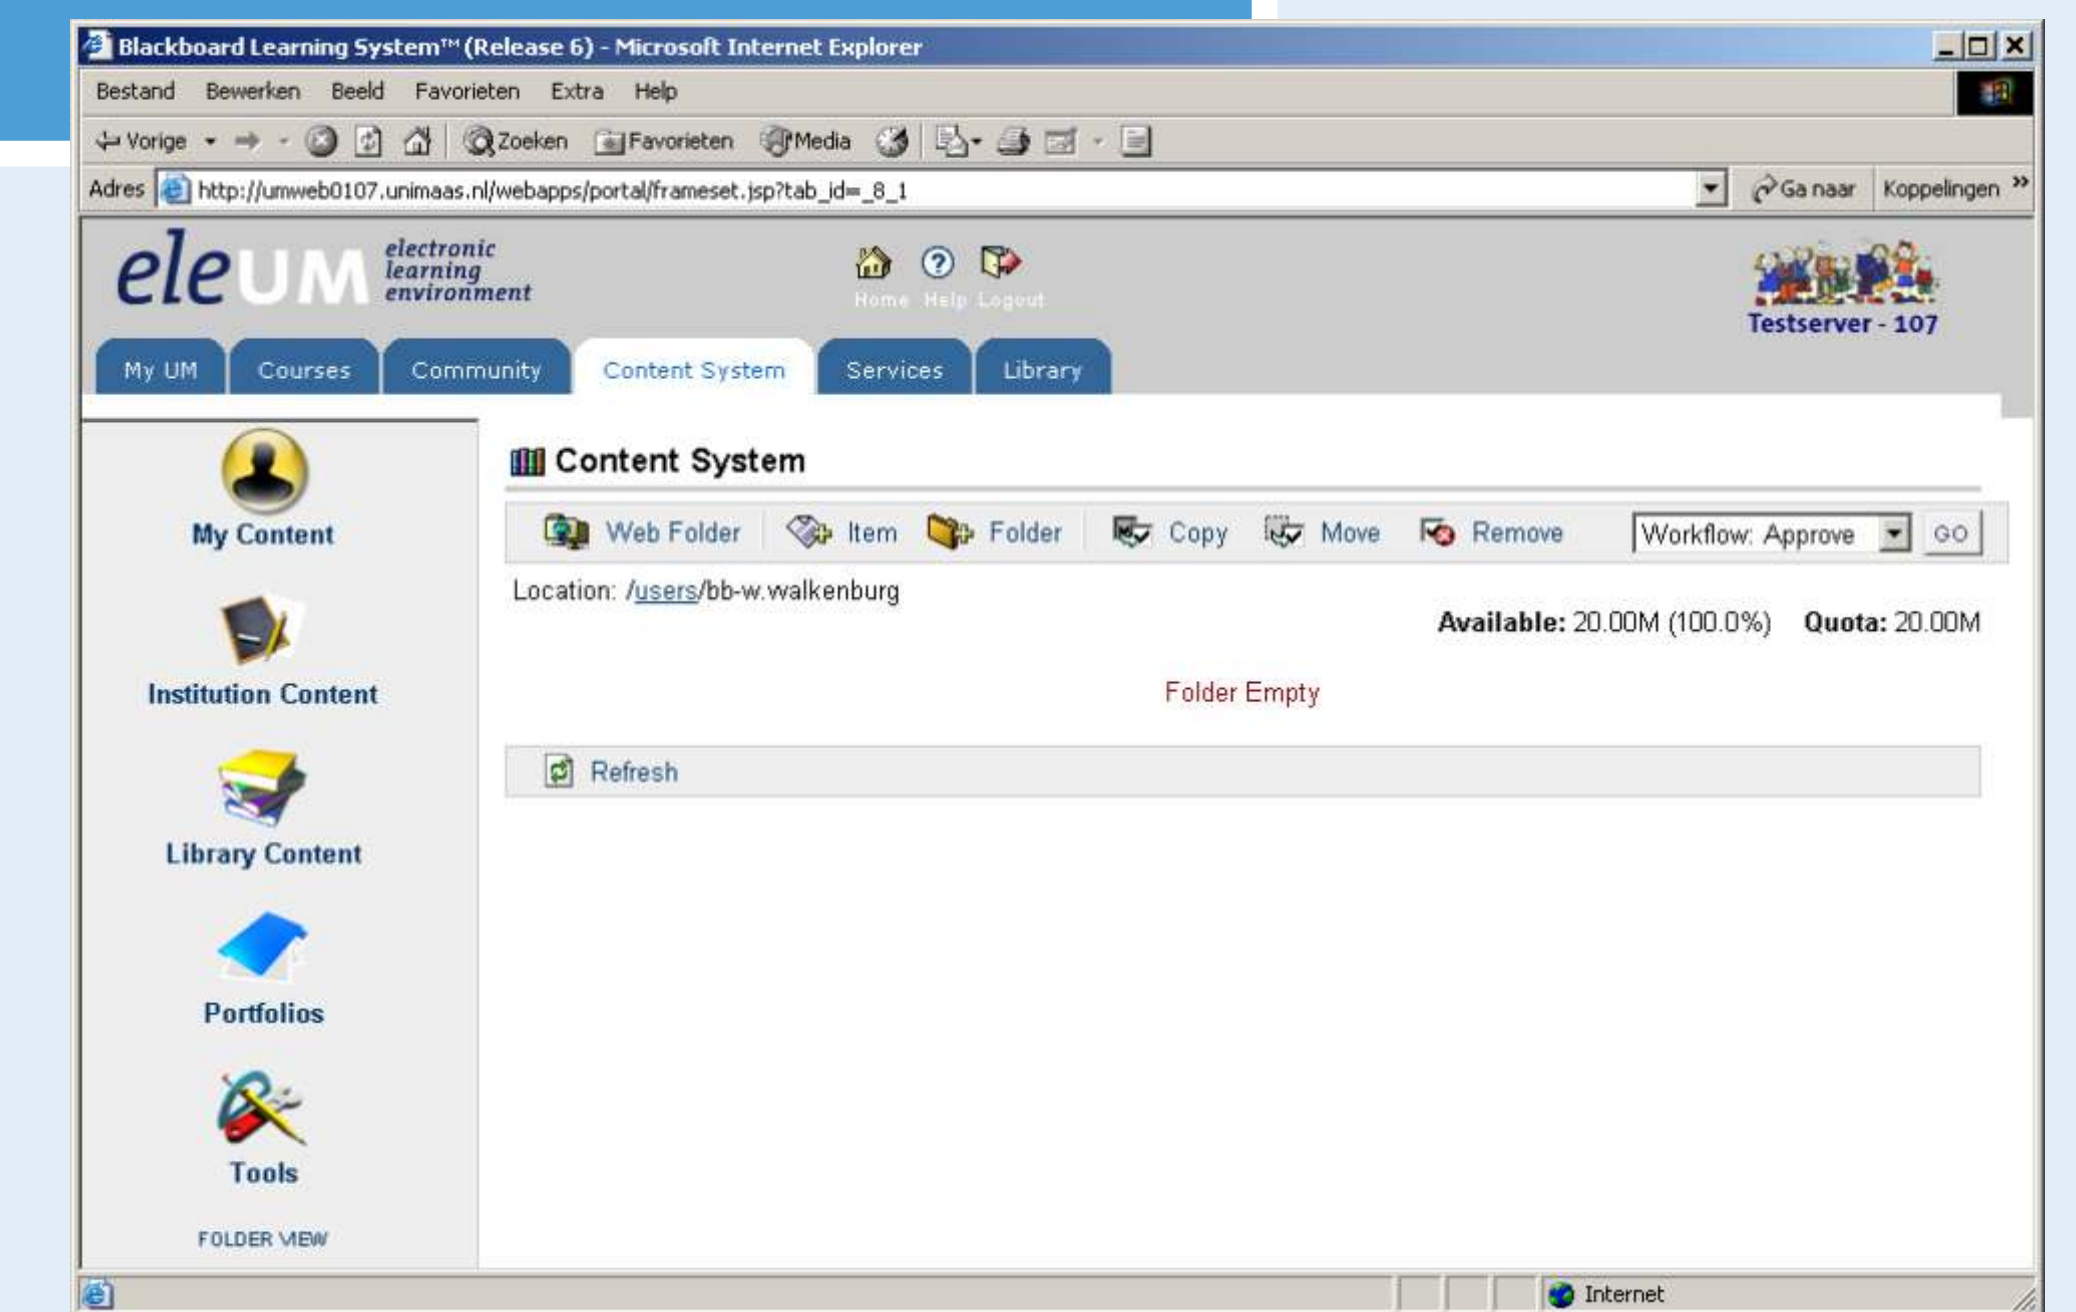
Blackboard Learning System™ (Release 6) - Microsoft Internet Explorer

Bestand Bewerken Beeld Favorieten Extra Help

Vorige Zoeken Favorieten Media

Adres http://umweb0107.unimaas.nl/webapps/portal/frameset.jsp?tab_id=_8_1 Ga naar Koppelingen »

eleUM electronic learning environment

Home Help Logout

Testserver - 107

My UM Courses Community Content System Services Library

My Content

Institution Content

Library Content

Portfolios

Tools

FOLDER VIEW

Content System

Web Folder Item Folder Copy Move Remove Workflow: Approve GO

Location: /users/bb-w.walkenburg

Available: 20.00M (100.0%) Quota: 20.00M

Folder Empty

Refresh

Internet